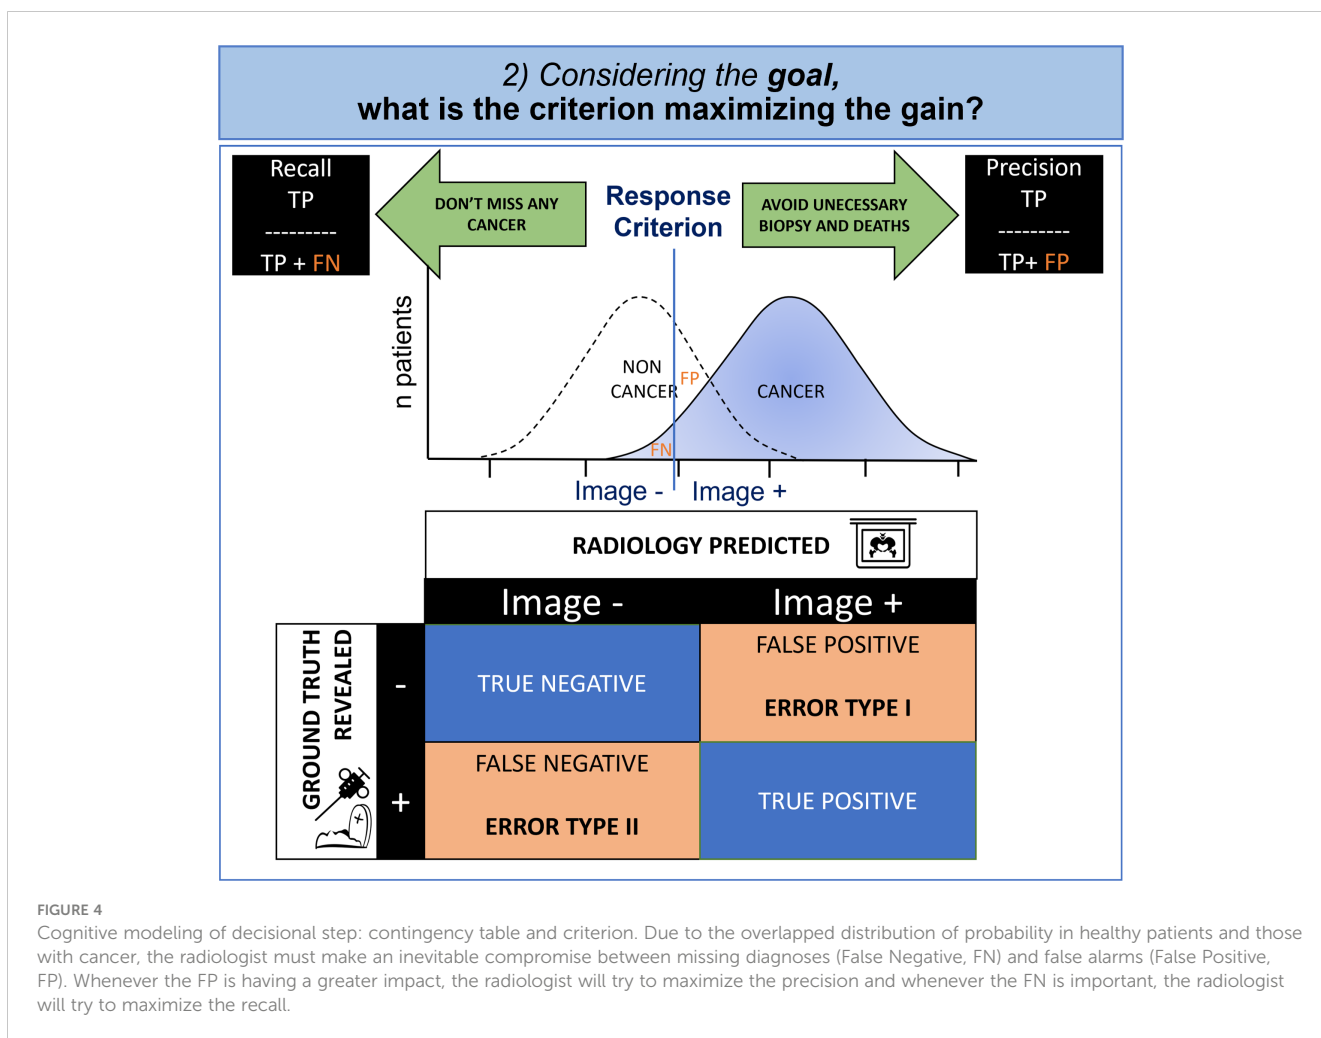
2) Considering the **goal**,
what is the criterion maximizing the gain?

Recall
TP
---------
TP + FN

DON'T MISS ANY CANCER

Response Criterion

AVOID UNECESSARY BIOPSY AND DEATHS

Precision
TP
---------
TP+ FP

n patients

NON CANCER

FP

CANCER

FN

Image -

Image +

RADIOLOGY PREDICTED

| | | Image - | Image + |
|---|---|---|---|
| GROUND TRUTH REVEALED | - | TRUE NEGATIVE | FALSE POSITIVE ERROR TYPE I |
| | + | FALSE NEGATIVE ERROR TYPE II | TRUE POSITIVE |

FIGURE 4
Cognitive modeling of decisional step: contingency table and criterion. Due to the overlapped distribution of probability in healthy patients and those with cancer, the radiologist must make an inevitable compromise between missing diagnoses (False Negative, FN) and false alarms (False Positive, FP). Whenever the FP is having a greater impact, the radiologist will try to maximize the precision and whenever the FN is important, the radiologist will try to maximize the recall.